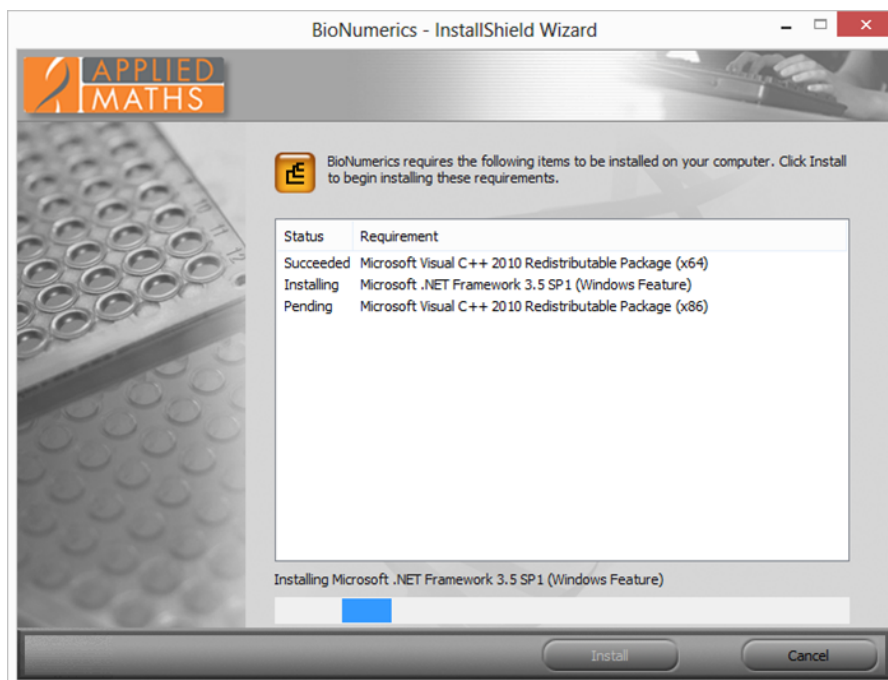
BioNumerics - InstallShield Wizard

APPLIED MATHS

BioNumerics requires the following items to be installed on your computer. Click Install to begin installing these requirements.

| Status | Requirement |
|---|---|
| Succeeded | Microsoft Visual C++ 2010 Redistributable Package (x64) |
| Installing | Microsoft .NET Framework 3.5 SP1 (Windows Feature) |
| Pending | Microsoft Visual C++ 2010 Redistributable Package (x86) |

Installing Microsoft .NET Framework 3.5 SP1 (Windows Feature)

Install

Cancel